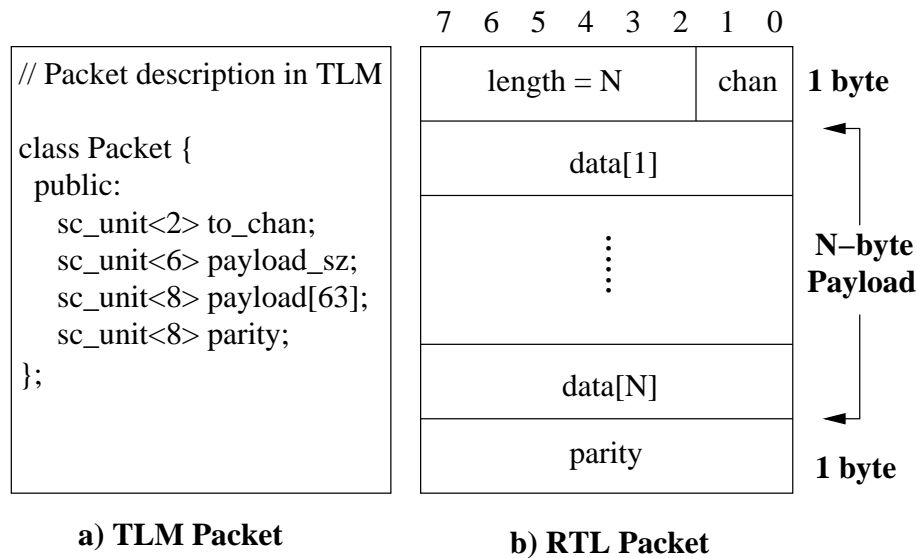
// Packet description in TLM

class Packet {
public:
sc_unit<2> to_chan;
sc_unit<6> payload_sz;
sc_unit<8> payload[63];
sc_unit<8> parity;
};

a) TLM Packet

7 6 5 4 3 2 1 0

length = N

chan

1 byte

data[1]

N−byte Payload

data[N]

parity

1 byte

b) RTL Packet